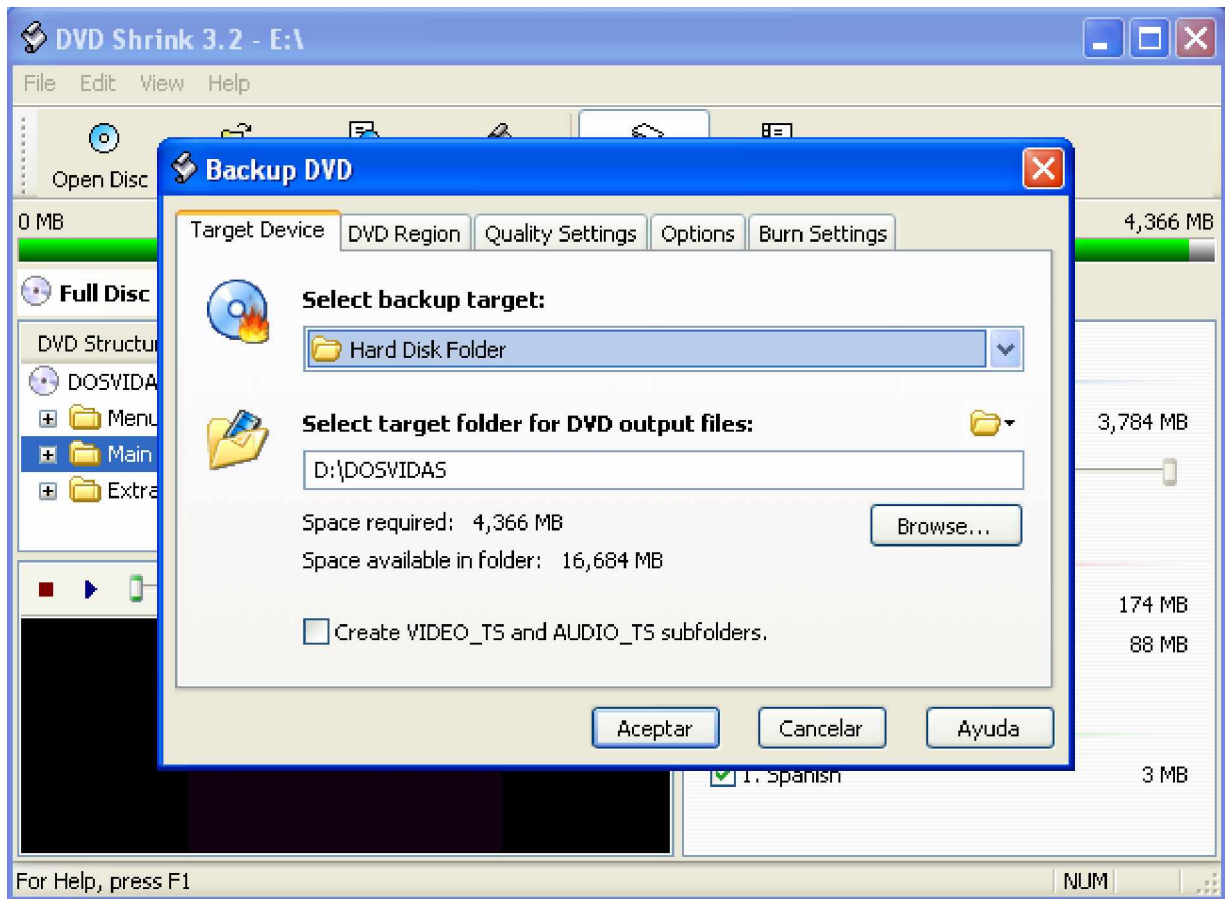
DVD Shrink 3.2 - E:\

File Edit View Help

Open Disc

0 MB

4,366 MB

Full Disc

DVD Structu

DOSVIDA

Menu

Main

Extra

3,784 MB

174 MB

88 MB

1. Spanish

3 MB

Backup DVD

Target Device | DVD Region | Quality Settings | Options | Burn Settings

Select backup target:

Hard Disk Folder

Select target folder for DVD output files:

D:\DOSVIDAS

Space required: 4,366 MB

Space available in folder: 16,684 MB

Browse...

Create VIDEO_TS and AUDIO_TS subfolders.

Aceptar

Cancelar

Ayuda

For Help, press F1

NUM